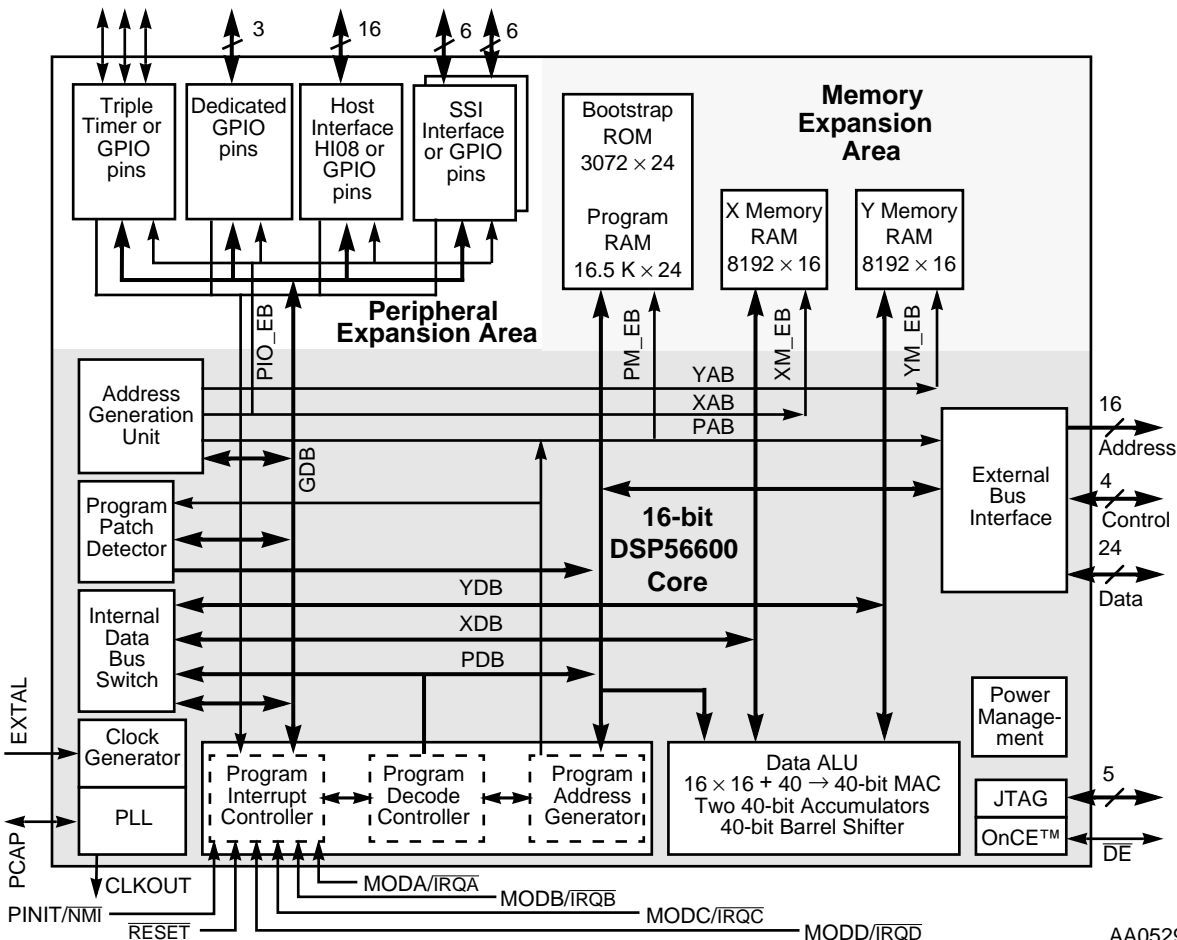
3
16
6
6

Triple Timer or GPIO pins

Dedicated GPIO pins

Host Interface HI08 or GPIO pins

SSI Interface or GPIO pins

Bootstrap ROM $3072 \times 24$

Program RAM $16.5\ K \times 24$

Memory Expansion Area

X Memory RAM $8192 \times 16$

Y Memory RAM $8192 \times 16$

Peripheral Expansion Area

PIO_EB

PM_EB

XM_EB

YM_EB

Address Generation Unit

YAB
XAB
PAB

16
Address

External Bus Interface

4
Control

24
Data

GDB

Program Patch Detector

16-bit DSP56600 Core

YDB
XDB
PDB

Internal Data Bus Switch

Power Management

EXTAL

Clock Generator

PLL

PCAP

Program Interrupt Controller

Program Decode Controller

Program Address Generator

Data ALU
$16 \times 16 + 40 \rightarrow$ 40-bit MAC
Two 40-bit Accumulators
40-bit Barrel Shifter

JTAG
5
OnCE™
$\overline{DE}$

CLKOUT
PINIT/$\overline{NMI}$
$\overline{RESET}$
MODA/$\overline{IRQA}$
MODB/$\overline{IRQB}$
MODC/$\overline{IRQC}$
MODD/$\overline{IRQD}$

AA0529